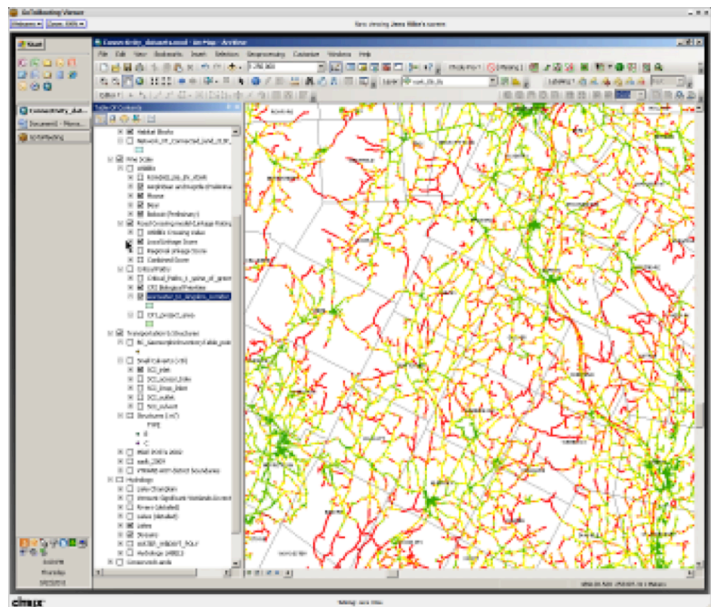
GoToMeeting Viewer

You are viewing Jena Hilke's screen

Start

Connectivity_dat...

Document - Micro...

GoToMeeting

Connectivity_dataset.mxd - ArcMap - ArcView

File Edit View Bookmarks Insert Selection Geoprocessing Customize Windows Help

Table Of Contents

Habitat Blocks

TNC Data

VHMIBs

Regional Linkage Score

Combined Score

Critical Paths

Transportation & Structures

Small Culverts (<5')

Structures (>5')

Hydrology

Lakes

Streams

Conservation Lands

citrix